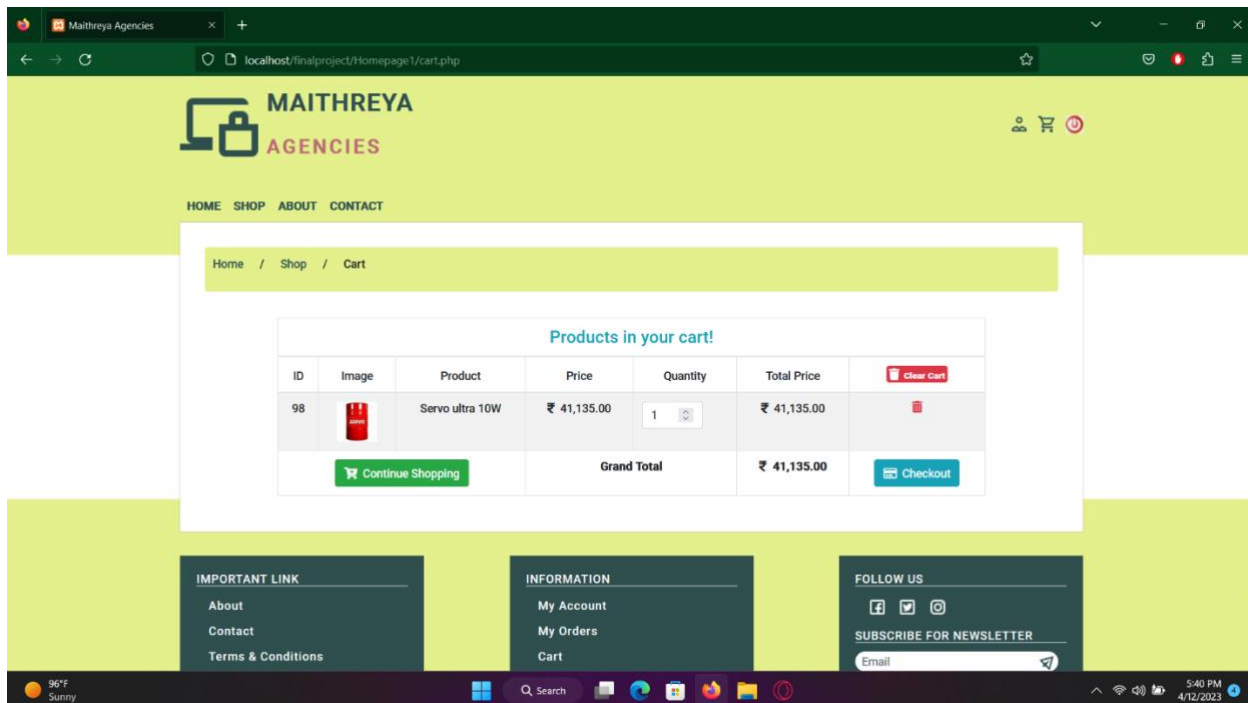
Maithreya Agencies

localhost/finalproject/Homepage1/cart.php

MAITHREYA
AGENCIES

HOME SHOP ABOUT CONTACT

Home / Shop / Cart

Products in your cart!

| ID | Image | Product | Price | Quantity | Total Price | Clear Cart |
|---|---|---|---|---|---|---|
| 98 | | Servo ultra 10W | ₹ 41,135.00 | 1 | ₹ 41,135.00 | |
| | Continue Shopping | | Grand Total | | ₹ 41,135.00 | Checkout |

IMPORTANT LINK
About
Contact
Terms & Conditions

INFORMATION
My Account
My Orders
Cart

FOLLOW US

SUBSCRIBE FOR NEWSLETTER
Email

96°F
Sunny

Search

5:40 PM
4/12/2023